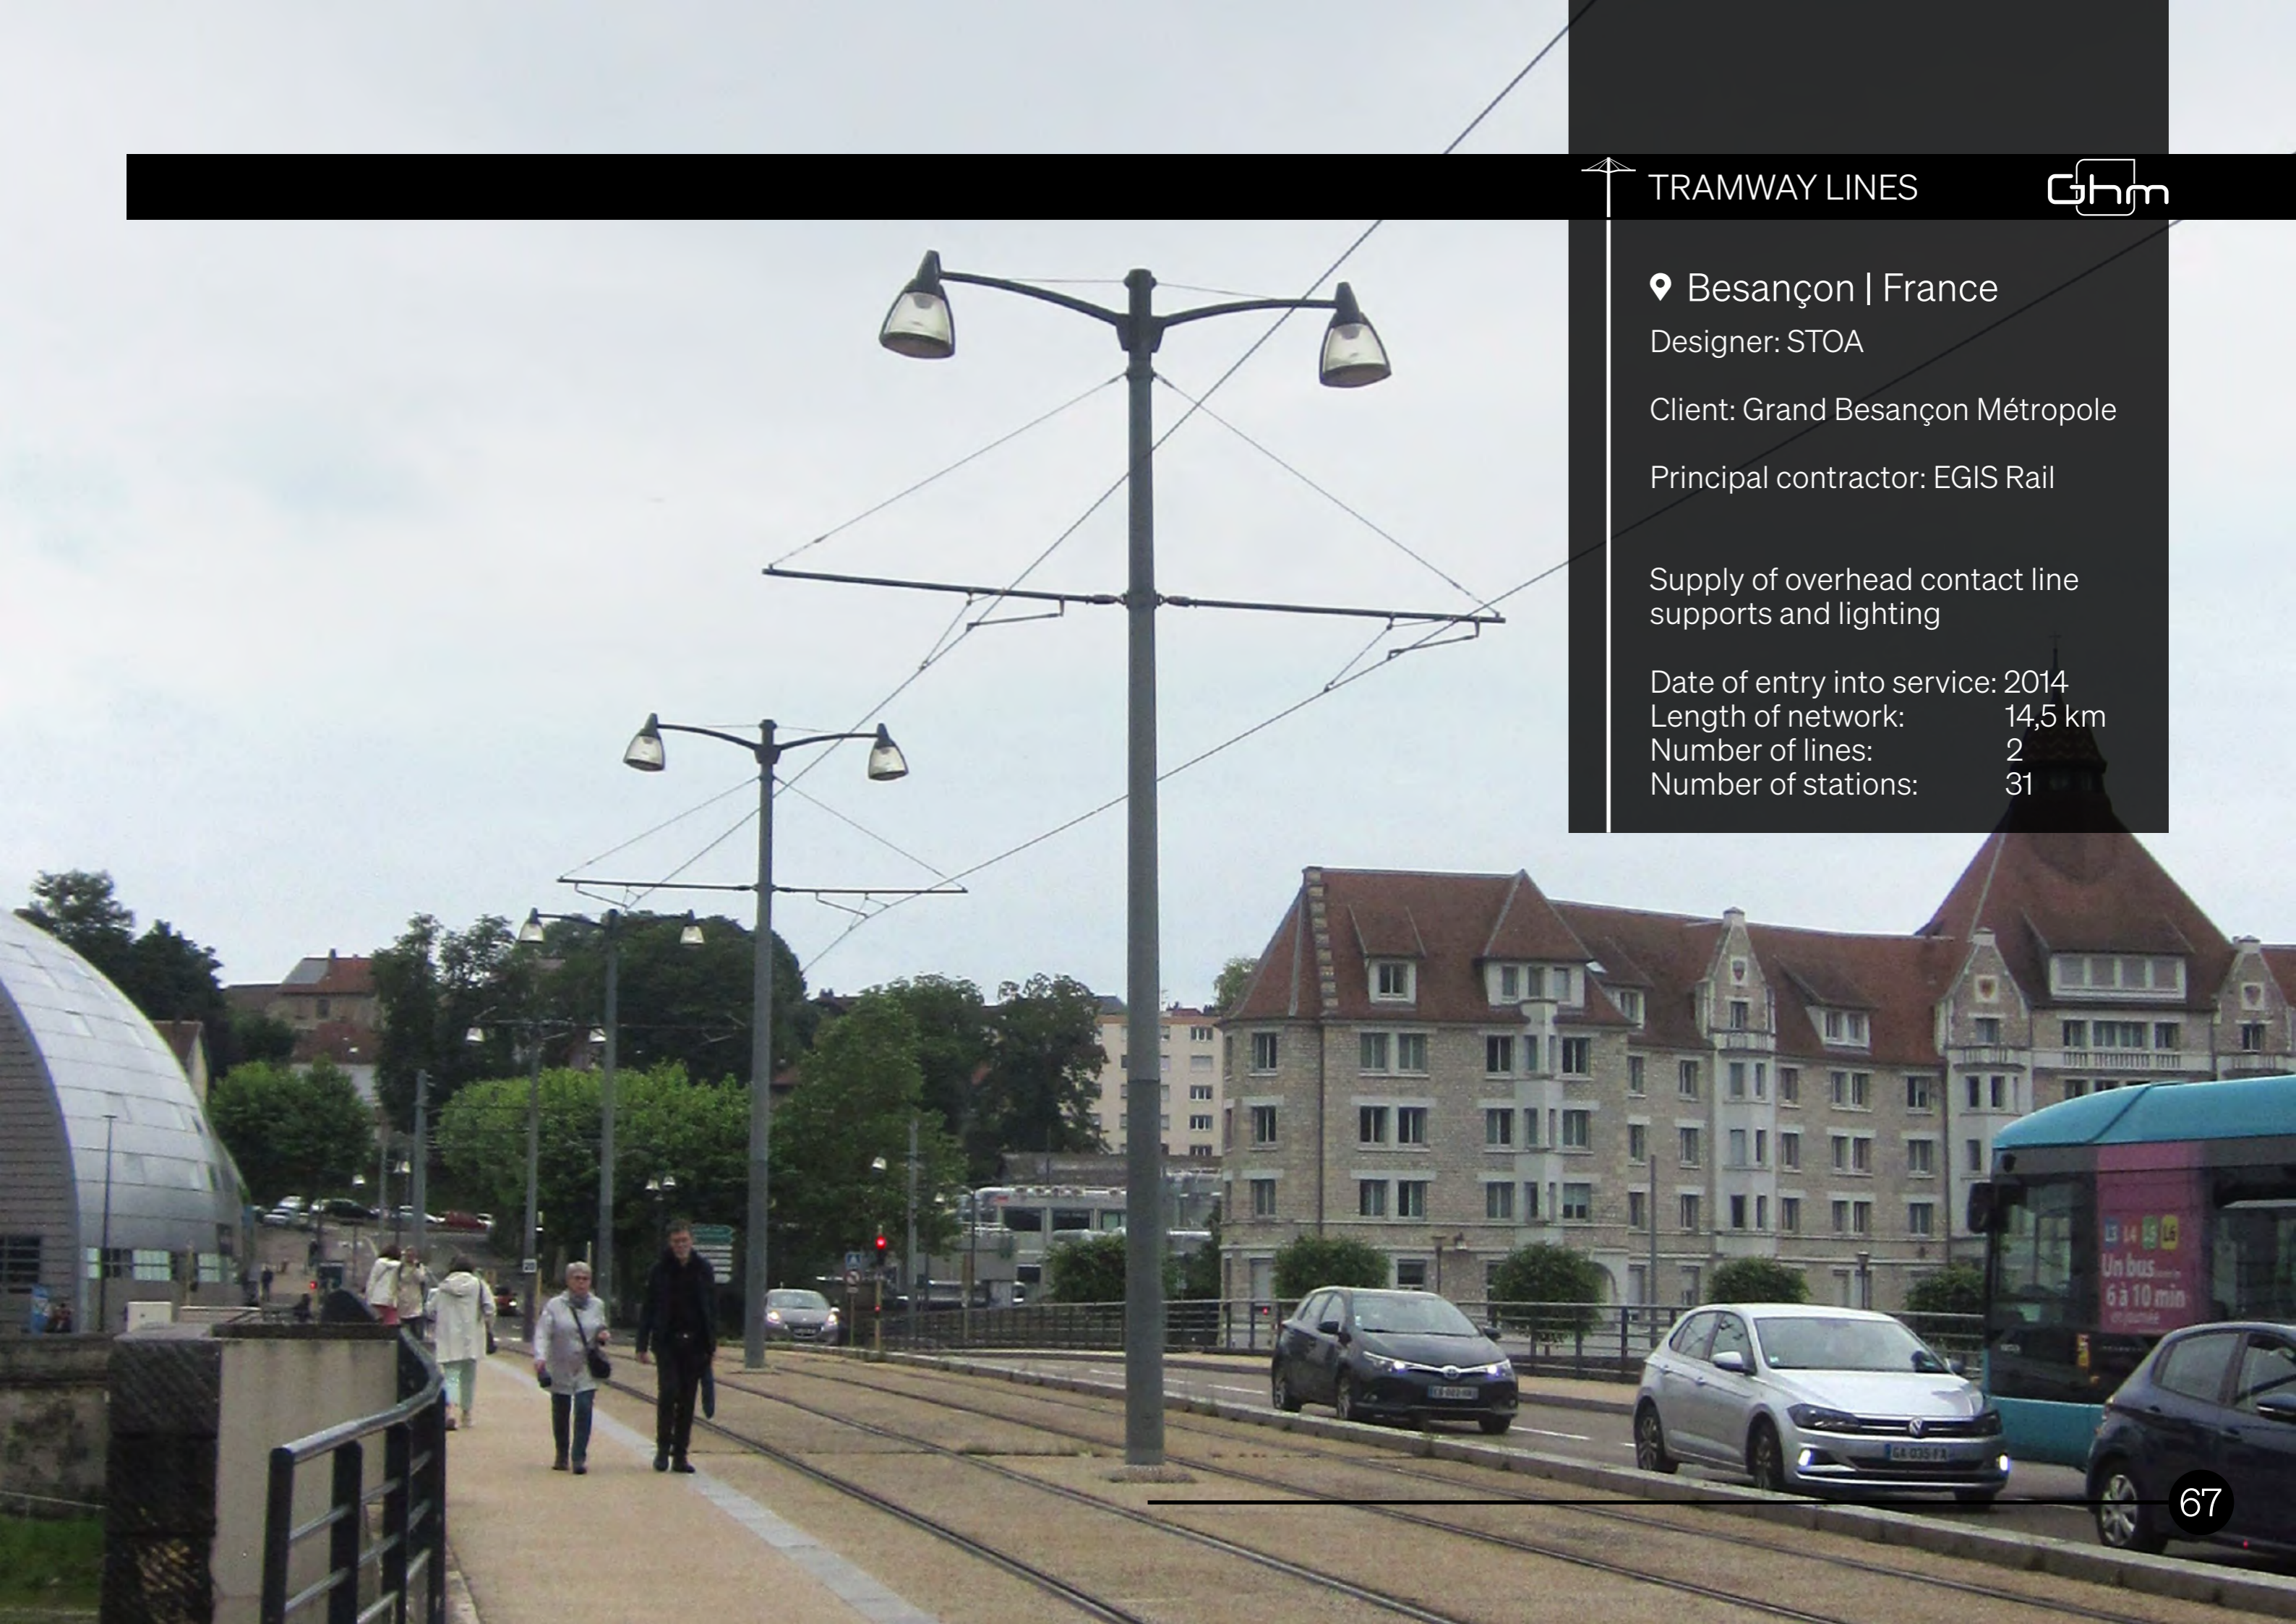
TRAMWAY LINES

Ghm

Besançon | France

Designer: STOA

Client: Grand Besançon Métropole

Principal contractor: EGIS Rail

Supply of overhead contact line supports and lighting

Date of entry into service: 2014
Length of network: 14,5 km
Number of lines: 2
Number of stations: 31

Un bus 6 à 10 min

67